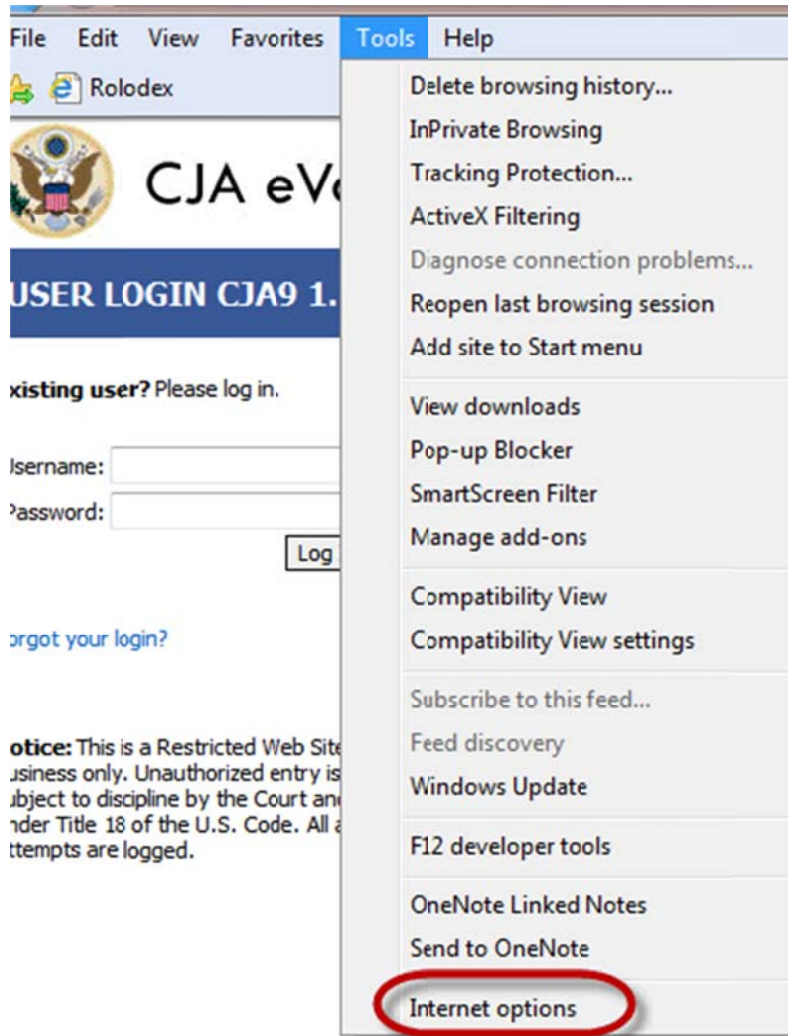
File Edit View Favorites Tools Help

Rolodex

CJA eV

USER LOGIN CJA9 1.

xisting user? Please log in.

Isername:
Password:
Log

orgot your login?

otice: This is a Restricted Web Site usiness only. Unauthorized entry is ubject to discipline by the Court an nder Title 18 of the U.S. Code. All ttempts are logged.

Delete browsing history...
InPrivate Browsing
Tracking Protection...
ActiveX Filtering
Diagnose connection problems...
Reopen last browsing session
Add site to Start menu

View downloads
Pop-up Blocker
SmartScreen Filter
Manage add-ons

Compatibility View
Compatibility View settings

Subscribe to this feed...
Feed discovery
Windows Update

F12 developer tools

OneNote Linked Notes
Send to OneNote

Internet options